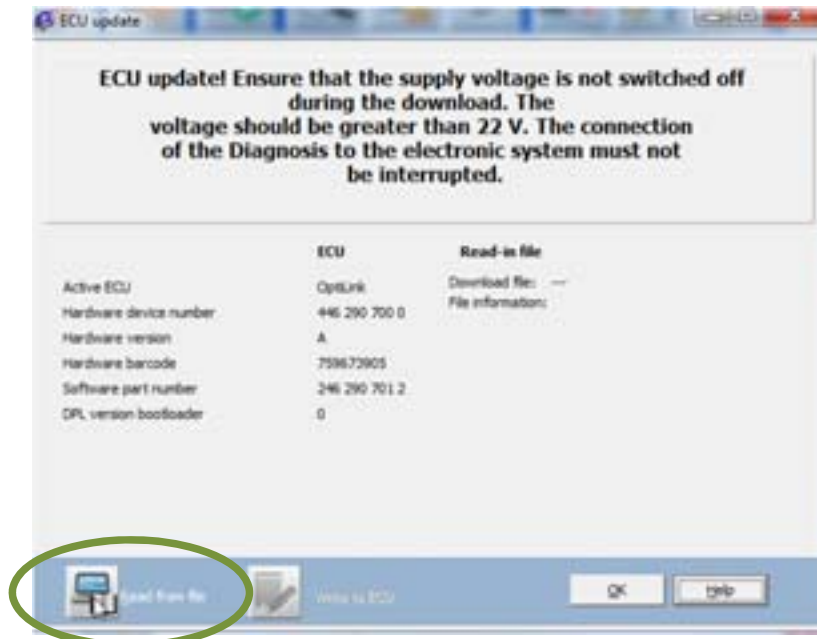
ECU update

ECU update! Ensure that the supply voltage is not switched off during the download. The voltage should be greater than 22 V. The connection of the Diagnosis to the electronic system must not be interrupted.

| | ECU | Read-in file |
|---|---|---|
| Active ECU | OptiLink | Download file: --- |
| Hardware device number | 446 290 700 0 | File information: |
| Hardware version | A | |
| Hardware barcode | 759673905 | |
| Software part number | 246 290 701 2 | |
| DPL version bootloader | 0 | |

Read from file

Write to ECU

OK

Help